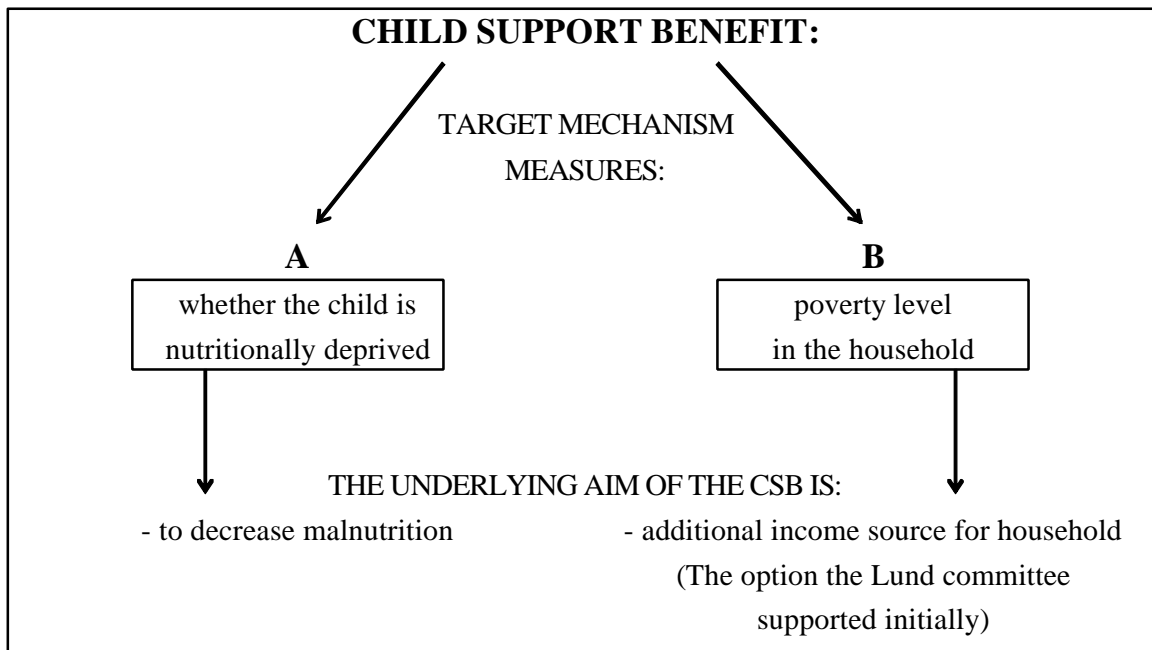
CHILD SUPPORT BENEFIT:

TARGET MECHANISM MEASURES:

A

whether the child is nutritionally deprived

B

poverty level in the household

THE UNDERLYING AIM OF THE CSB IS:

- to decrease malnutrition

- additional income source for household (The option the Lund committee supported initially)